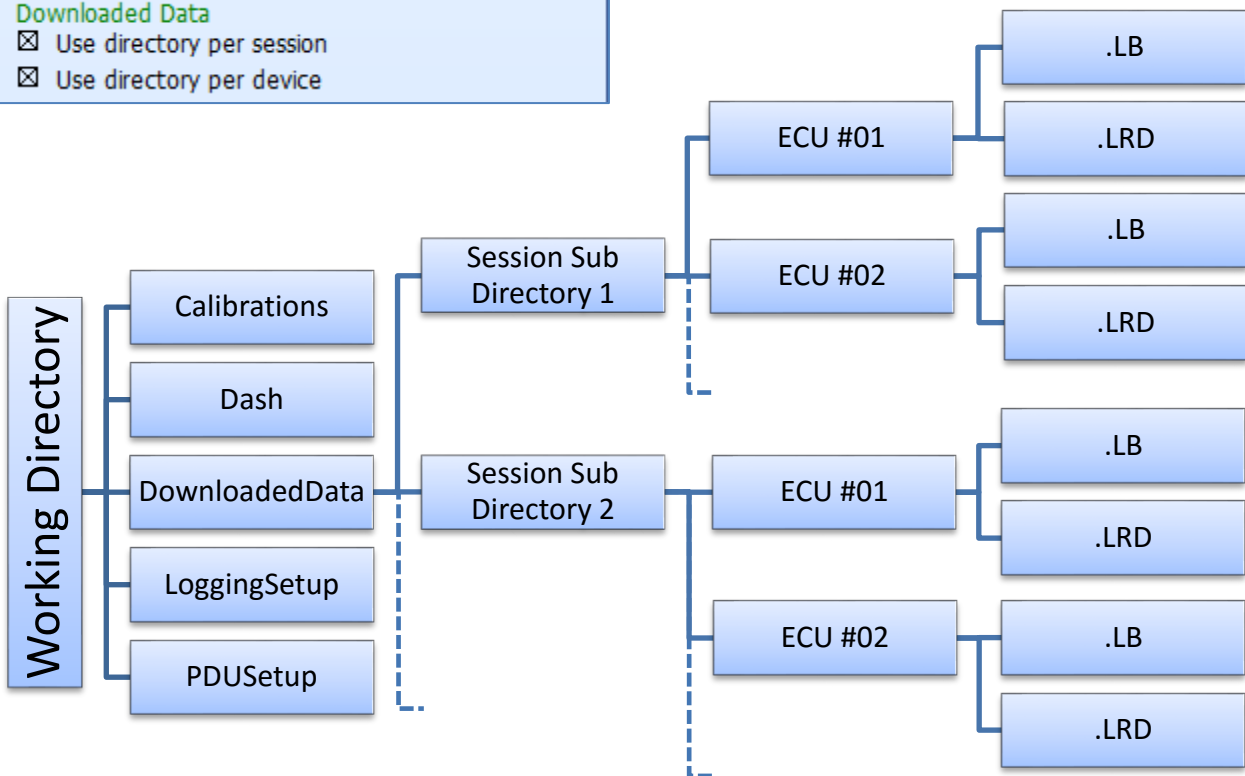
Downloaded Data
☒ Use directory per session
☒ Use directory per device

Working Directory

Calibrations

Dash

DownloadedData

LoggingSetup

PDUSetup

Session Sub Directory 1

Session Sub Directory 2

ECU #01

.LB

.LRD

ECU #02

.LB

.LRD

ECU #01

.LB

.LRD

ECU #02

.LB

.LRD